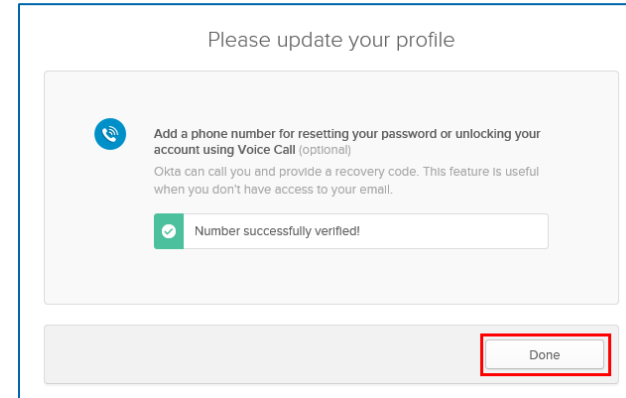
Please update your profile

Add a phone number for resetting your password or unlocking your account using Voice Call (optional)

Okta can call you and provide a recovery code. This feature is useful when you don't have access to your email.

Number successfully verified!

Done